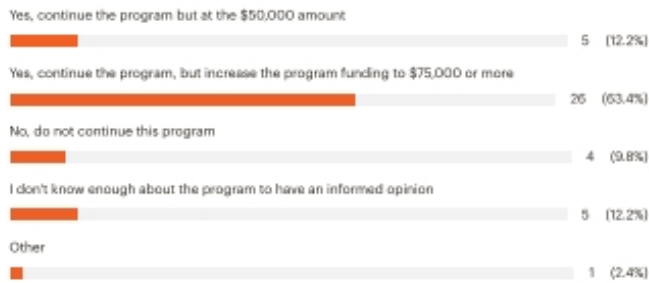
Yes, continue the program but at the $50,000 amount

5 (12.2%)

Yes, continue the program, but increase the program funding to $75,000 or more

26 (63.4%)

No, do not continue this program

4 (9.8%)

I don't know enough about the program to have an informed opinion

5 (12.2%)

Other

1 (2.4%)